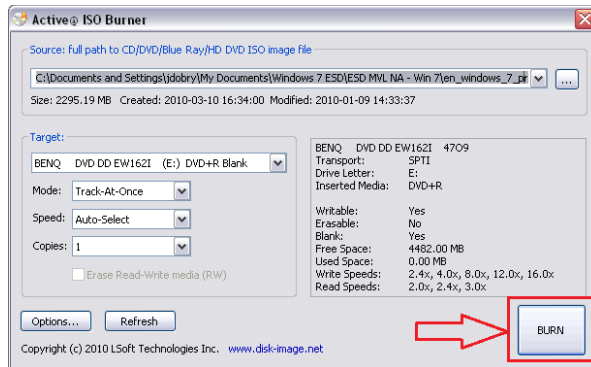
Active@ ISO Burner

Source: full path to CD/DVD/Blue Ray/HD DVD ISO image file

C:\Documents and Settings\jdobry\My Documents\Windows 7 ESD\ESD MVL NA - Win 7\en_windows_7_pr

...

Size: 2295.19 MB Created: 2010-03-10 16:34:00 Modified: 2010-01-09 14:33:37

Target:

BENQ DVD DD EW162I (E:) DVD+R Blank

Mode: Track-At-Once

Speed: Auto-Select

Copies: 1

Erase Read-Write media (RW)

| BENQ | DVD DD EW162I 4709 |
|---|---|
| Transport: | SPTI |
| Drive Letter: | E: |
| Inserted Media: | DVD+R |
| Writable: | Yes |
| Erasable: | No |
| Blank: | Yes |
| Free Space: | 4482.00 MB |
| Used Space: | 0.00 MB |
| Write Speeds: | 2.4x, 4.0x, 8.0x, 12.0x, 16.0x |
| Read Speeds: | 2.0x, 2.4x, 3.0x |

Options...

Refresh

BURN

Copyright (c) 2010 LSoft Technologies Inc. www.disk-image.net